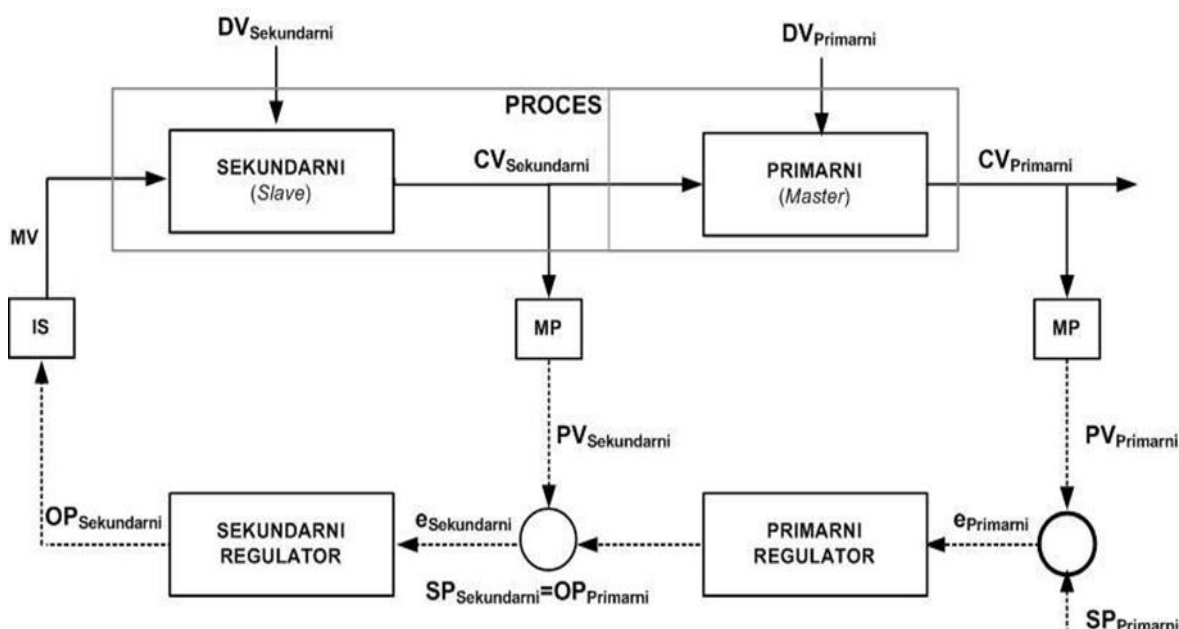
$DV_{Sekundarni}$

$DV_{Primarni}$

PROCES

SEKUNDARNI (Slave)

$CV_{Sekundarni}$

PRIMARNI (Master)

$CV_{Primarni}$

MV

IS

MP

MP

$PV_{Sekundarni}$

$PV_{Primarni}$

$OP_{Sekundarni}$

SEKUNDARNI REGULATOR

$e_{Sekundarni}$

PRIMARNI REGULATOR

$e_{Primarni}$

$SP_{Sekundarni}=OP_{Primarni}$

$SP_{Primarni}$